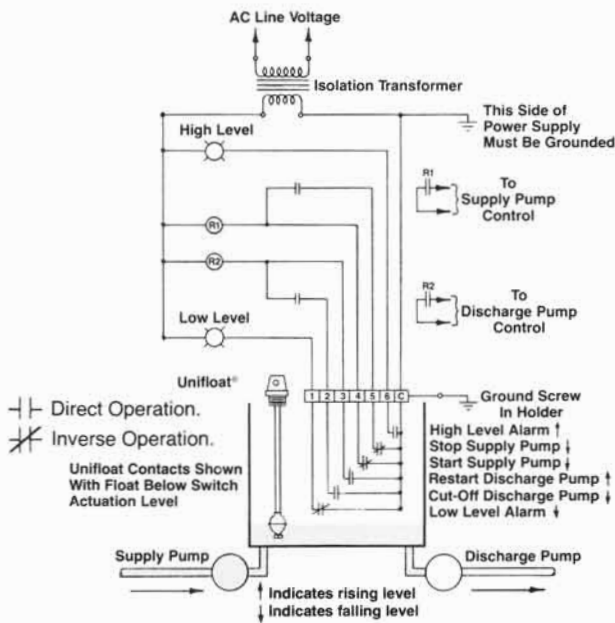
AC Line Voltage

Isolation Transformer

This Side of Power Supply Must Be Grounded

High Level

R1

R2

R1

To Supply Pump Control

R2

To Discharge Pump Control

Low Level

Unifloat®

1 2 3 4 5 6 C

Ground Screw In Holder

Direct Operation.

Inverse Operation.

Unifloat Contacts Shown With Float Below Switch Actuation Level

High Level Alarm ↑

Stop Supply Pump ↓

Start Supply Pump ↓

Restart Discharge Pump ↑

Cut-Off Discharge Pump ↓

Low Level Alarm ↓

Supply Pump

Discharge Pump

↑ Indicates rising level

↓ Indicates falling level